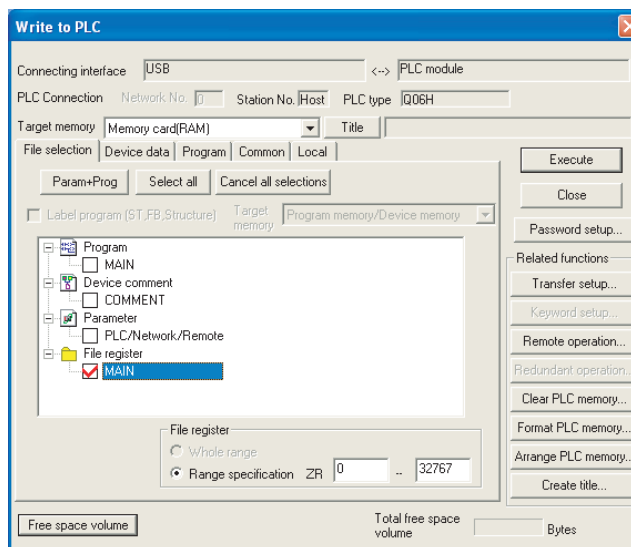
Write to PLC

Connecting interface USB <--> PLC module

PLC Connection Network No. 0 Station No. Host PLC type Q06H

Target memory Memory card(RAM) Title

File selection Device data Program Common Local

Param+Prog Select all Cancel all selections

Label program (ST,FB,Structure) Target memory Program memory/Device memory

Program
MAIN
Device comment
COMMENT
Parameter
PLC/Network/Remote
File register
MAIN

File register
Whole range
Range specification ZR 0 -- 32767

Free space volume

Total free space volume Bytes

Execute
Close
Password setup...
Related functions
Transfer setup...
Keyword setup...
Remote operation...
Redundant operation...
Clear PLC memory...
Format PLC memory...
Arrange PLC memory...
Create title...